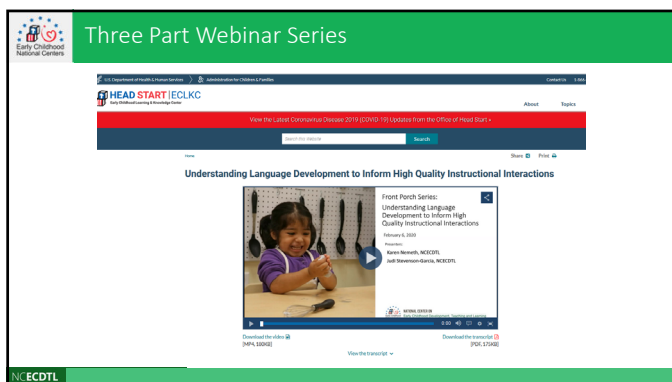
Early Childhood National Centers

Three Part Webinar Series

U.S. Department of Health & Human Services | Administration for Children & Families

Contact Us

HEAD START | ECLKC
Early Childhood Learning & Knowledge Center

About Topics

View the Latest Coronavirus Disease 2019 (COVID-19) Updates from the Office of Head Start »

Search this website Search

Home

Share Print

Understanding Language Development to Inform High Quality Instructional Interactions

Front Porch Series:
Understanding Language Development to Inform High Quality Instructional Interactions

February 6, 2020

Presenters:
Karen Nemeth, NCECDTL
Judi Stevenson-Garcia, NCECDTL

NATIONAL CENTER ON Early Childhood Development, Teaching and Learning

0:00

Download the video
[MP4, 500KB]

Download the transcript
[PDF, 171KB]

View the transcript

NCECDTL